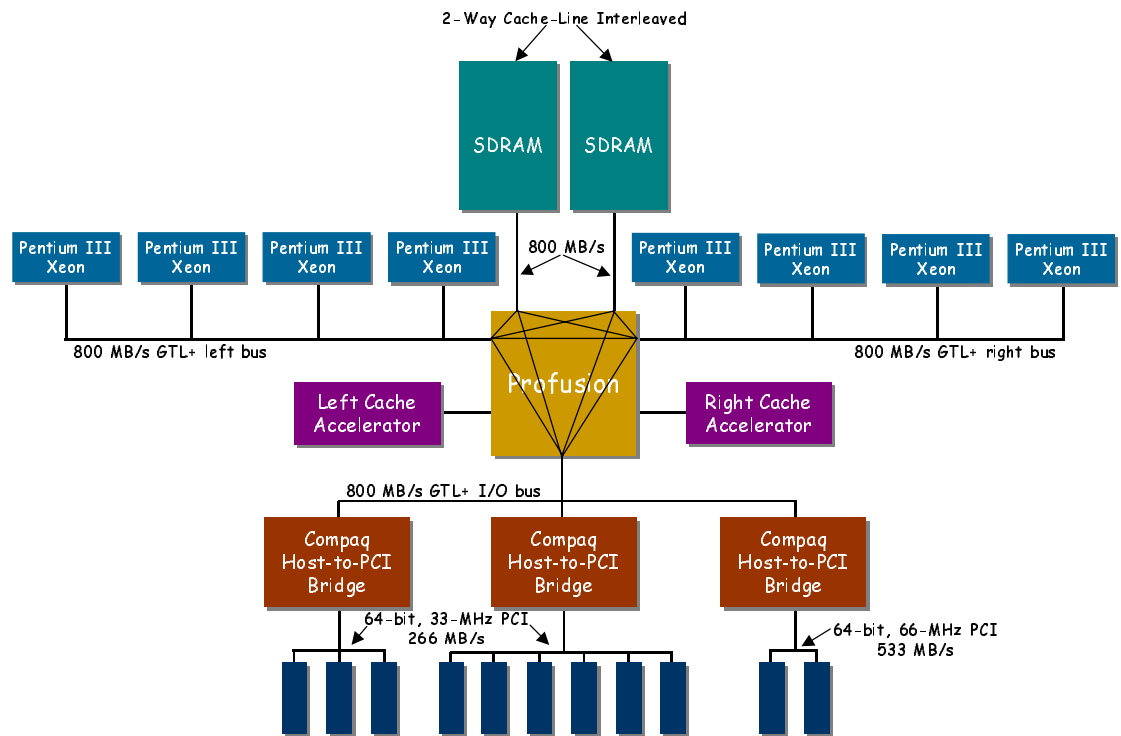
2-Way Cache-Line Interleaved

SDRAM

SDRAM

800 MB/s

Pentium III Xeon

Pentium III Xeon

Pentium III Xeon

Pentium III Xeon

Pentium III Xeon

Pentium III Xeon

Pentium III Xeon

Pentium III Xeon

800 MB/s GTL+ left bus

800 MB/s GTL+ right bus

Profusion

Left Cache Accelerator

Right Cache Accelerator

800 MB/s GTL+ I/O bus

Compaq Host-to-PCI Bridge

Compaq Host-to-PCI Bridge

Compaq Host-to-PCI Bridge

64-bit, 33-MHz PCI
266 MB/s

64-bit, 66-MHz PCI
533 MB/s